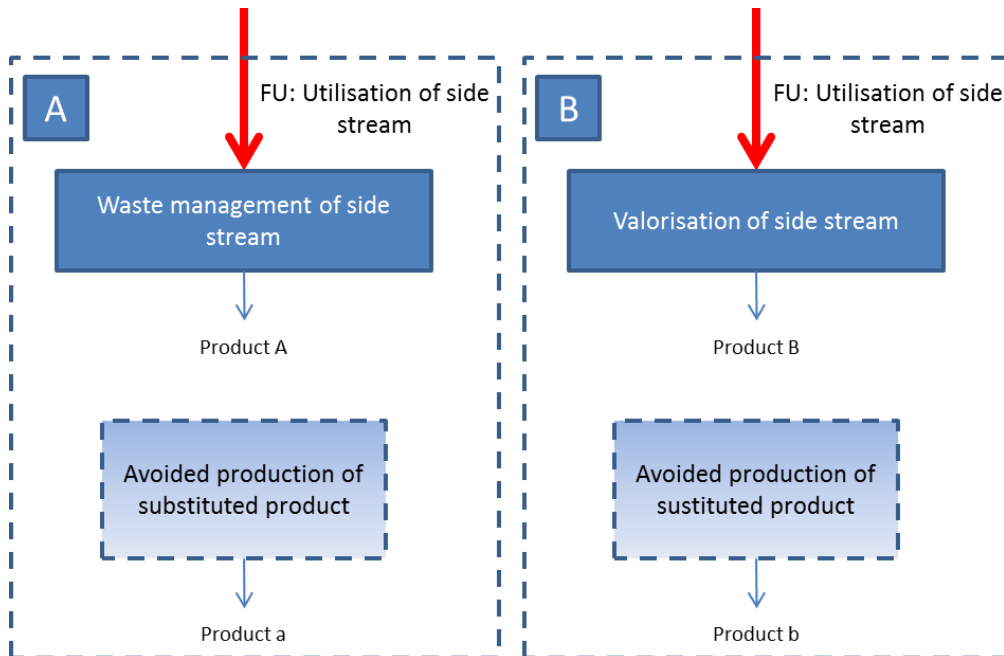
A

FU: Utilisation of side stream

Waste management of side stream

Product A

Avoided production of substituted product

Product a

B

FU: Utilisation of side stream

Valorisation of side stream

Product B

Avoided production of sustituted product

Product b